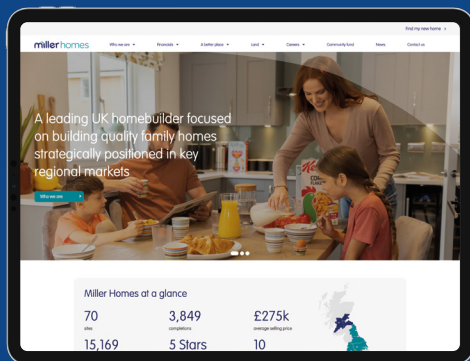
Find my new home >

miller homes

Who we are ▾

Financials ▾

A better place ▾

Land ▾

Careers ▾

Community fund

News

Contact us

A leading UK homebuilder focused on building quality family homes strategically positioned in key regional markets

Who we are >

Miller Homes at a glance

70
sites

3,849
completions

£275k
average selling price

15,169

5 Stars

10